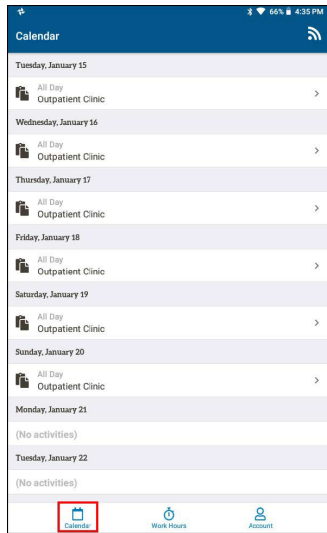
66% 4:35 PM

Calendar

Tuesday, January 15

All Day
Outpatient Clinic

Wednesday, January 16

All Day
Outpatient Clinic

Thursday, January 17

All Day
Outpatient Clinic

Friday, January 18

All Day
Outpatient Clinic

Saturday, January 19

All Day
Outpatient Clinic

Sunday, January 20

All Day
Outpatient Clinic

Monday, January 21

(No activities)

Tuesday, January 22

(No activities)

Calendar Work Hours Account